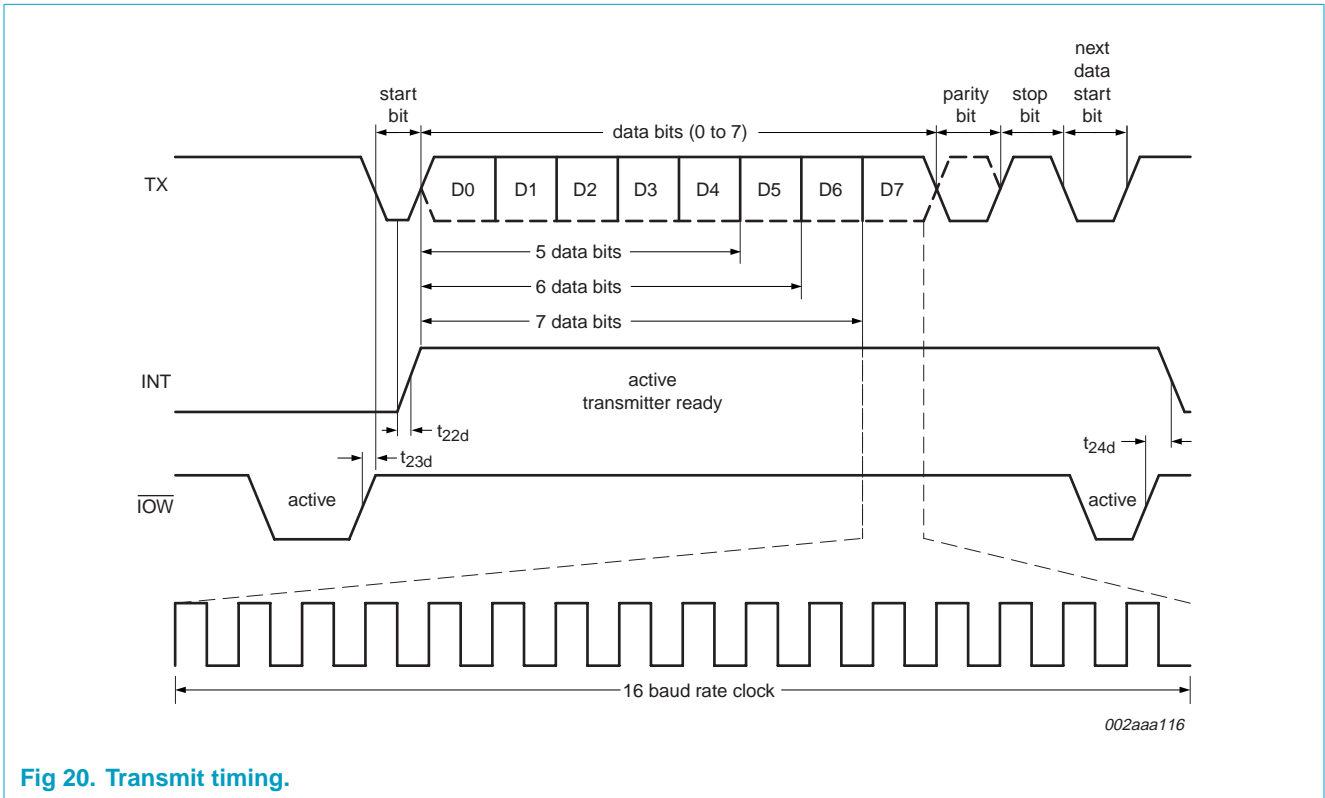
start bit

data bits (0 to 7)

parity bit

stop bit

next data start bit

TX

D0 D1 D2 D3 D4 D5 D6 D7

5 data bits

6 data bits

7 data bits

INT

active transmitter ready

$t_{22d}$

$t_{23d}$

$t_{24d}$

$\overline{IOW}$

active

active

16 baud rate clock

002aaa116

Fig 20. Transmit timing.